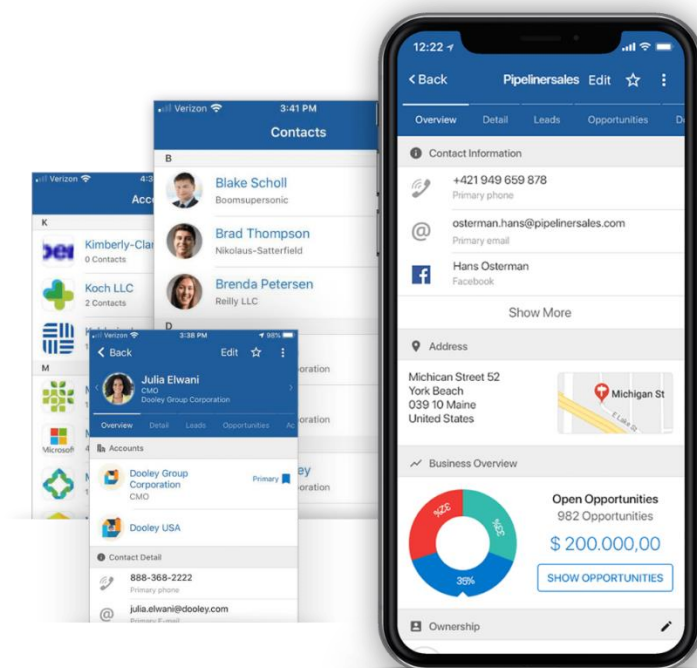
Verizon 4:3
Acc
K
Kimberly-Cla
0 Contacts
Koch LLC
2 Contacts
M
Microsoft

Verizon 3:41 PM
Contacts
B
Blake Scholl
Boomsupersonic
Brad Thompson
Nikolaus-Satterfield
Brenda Petersen
Reilly LLC
D
oration
oration
ey
oration

Verizon 3:38 PM 98%
Back Edit
Julia Elwani
CMO
Dooley Group Corporation
Overview Detail Leads Opportunities Ac
Accounts
Dooley Group Corporation
CMO
Primary
Dooley USA
Contact Detail
888-368-2222
Primary phone
julia.elwani@dooley.com
Primary E-mail

12:22
Back Pipelinersales Edit
Overview Detail Leads Opportunities
Contact Information
+421 949 659 878
Primary phone
osterman.hans@pipelinersales.com
Primary email
Hans Osterman
Facebook
Show More
Address
Michican Street 52
York Beach
039 10 Maine
United States
Michigan St
E Lake St
Business Overview
32%
32%
35%
Open Opportunities
982 Opportunities
$ 200.000,00
SHOW OPPORTUNITIES
Ownership